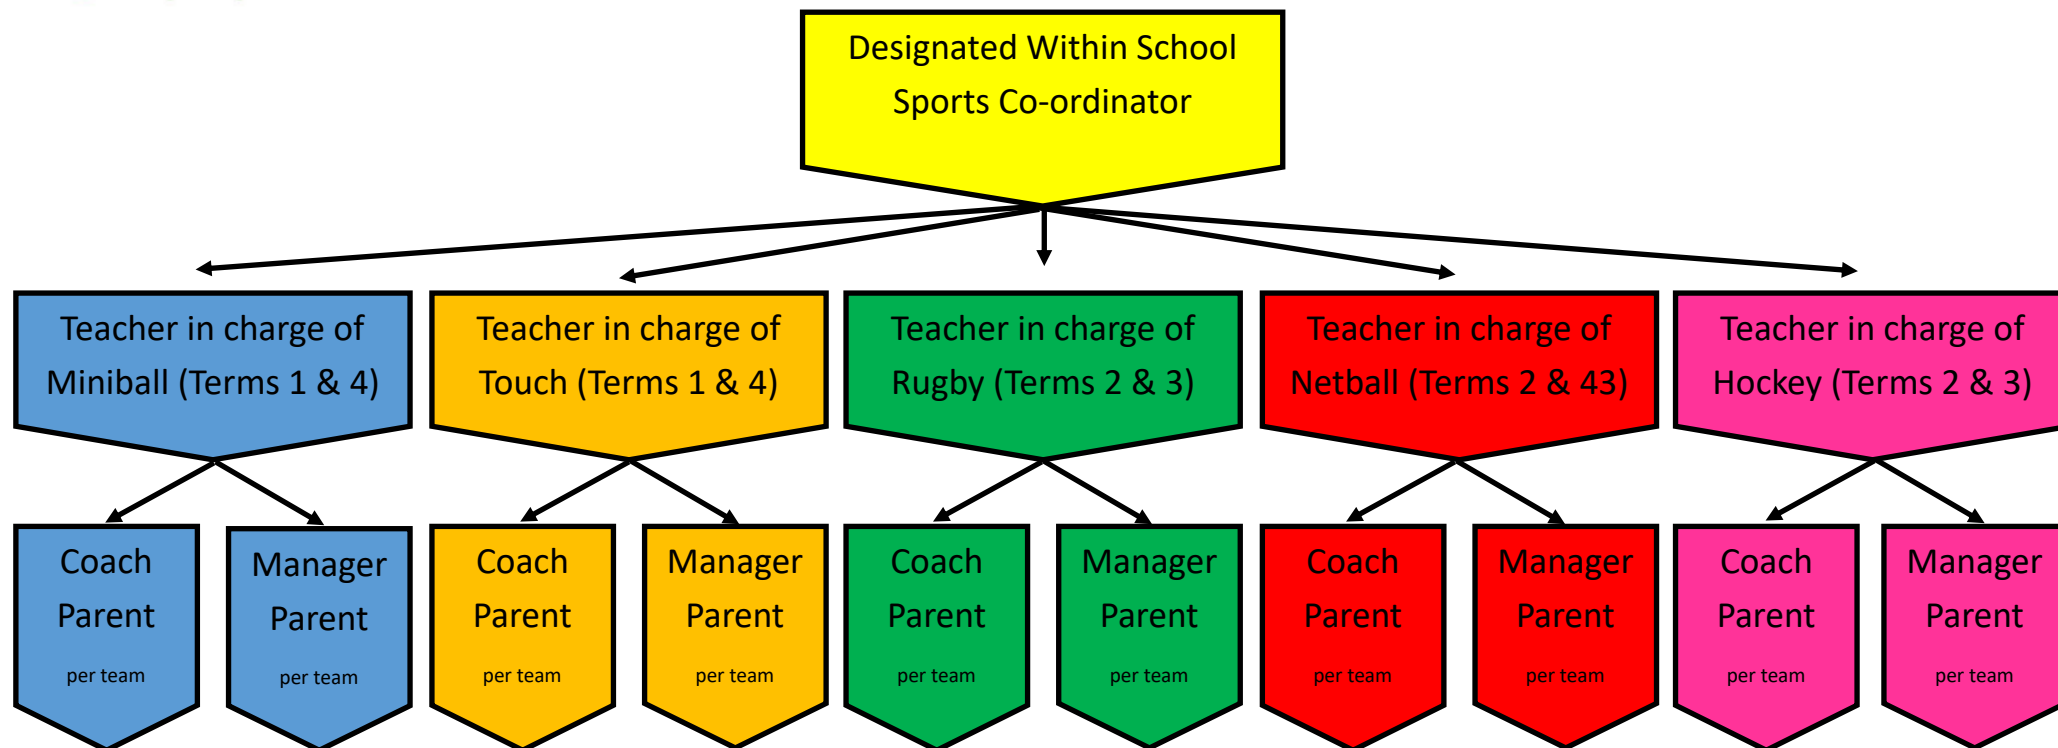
Designated Within School Sports Co-ordinator

Teacher in charge of Miniball (Terms 1 & 4)

Teacher in charge of Touch (Terms 1 & 4)

Teacher in charge of Rugby (Terms 2 & 3)

Teacher in charge of Netball (Terms 2 & 43)

Teacher in charge of Hockey (Terms 2 & 3)

Coach Parent per team

Manager Parent per team

Coach Parent per team

Manager Parent per team

Coach Parent per team

Manager Parent per team

Coach Parent per team

Manager Parent per team

Coach Parent per team

Manager Parent per team